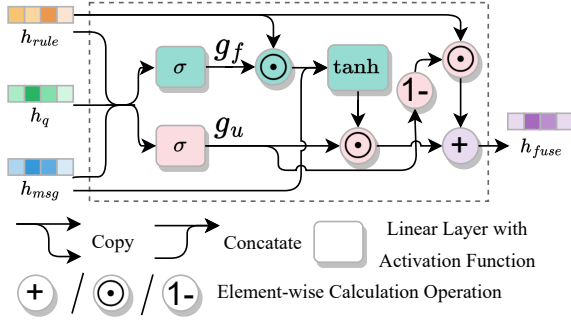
$h_{rule}$

$h_q$

$h_{msg}$

$\sigma$

$g_f$

$\odot$

tanh

1-

$\odot$

$\sigma$

$g_u$

$\odot$

+

$h_{fuse}$

Copy

Concatate

Linear Layer with Activation Function

+ / $\odot$ / 1- Element-wise Calculation Operation